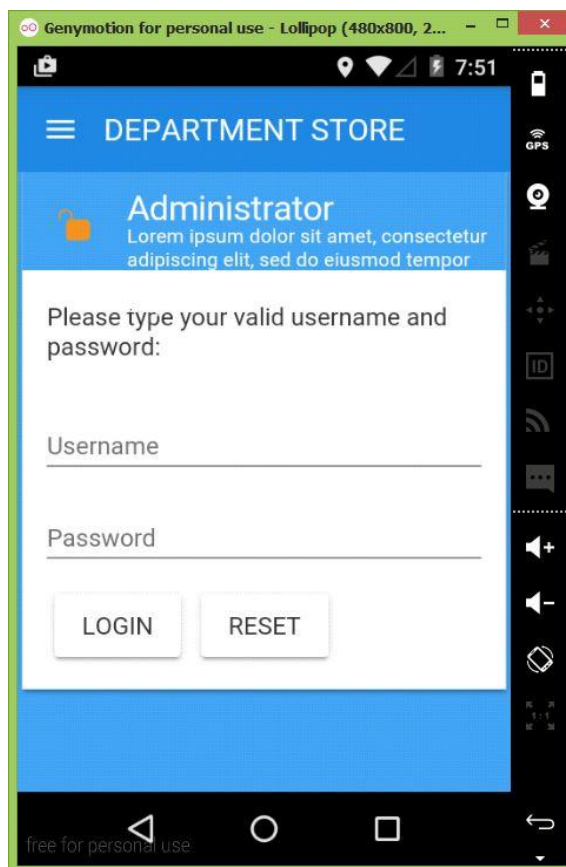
Genymotion for personal use - Lollipop (480x800, 2...

7:51

GPS

ID

DEPARTMENT STORE

Administrator
Lorem ipsum dolor sit amet, consectetur adipiscing elit, sed do eiusmod tempor

Please type your valid username and password:

Username

Password

LOGIN

RESET

free for personal use